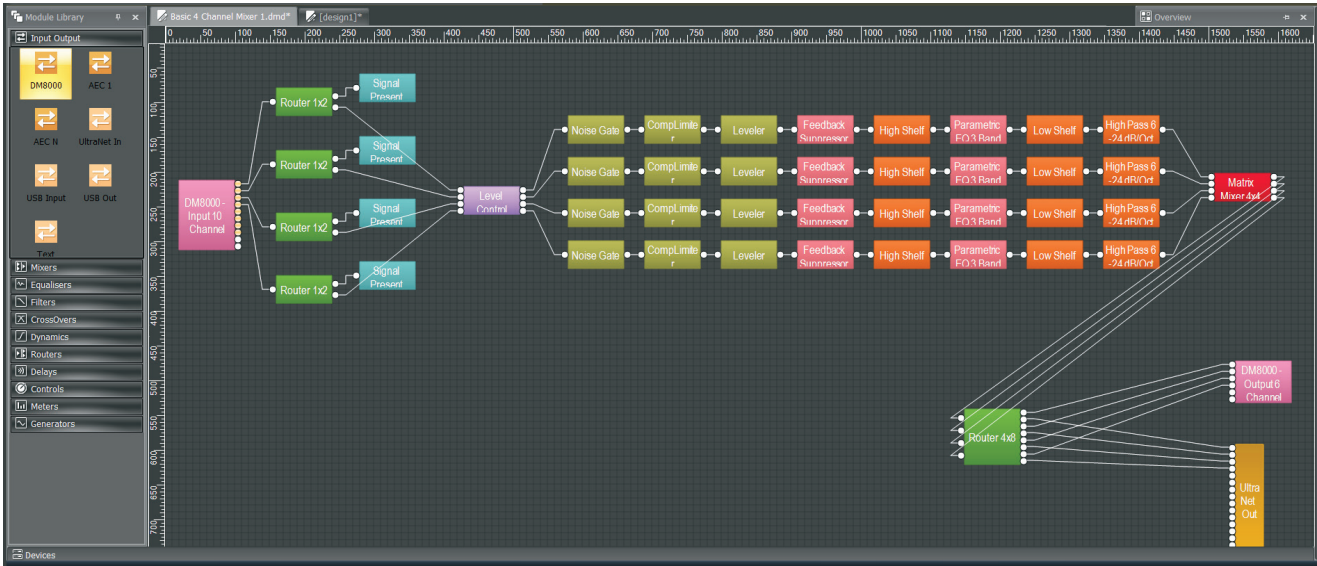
Module Library
Input Output
DM8000
AEC 1
AEC N
UltraNet In
USB Input
USB Out
Text
Mixers
Equalisers
Filters
CrossOvers
Dynamics
Routers
Delays
Controls
Meters
Generators
Devices

Basic 4 Channel Mixer 1.dmd*
[design1]*
Overview

0 50 100 150 200 250 300 350 400 450 500 550 600 650 700 750 800 850 900 950 1000 1050 1100 1150 1200 1250 1300 1350 1400 1450 1500 1550 1600

50 100 150 200 250 300 350 400 450 500 550 600 650 700

DM8000 - Input 10 Channel
Router 1x2
Router 1x2
Router 1x2
Router 1x2
Signal Present
Signal Present
Signal Present
Signal Present
Level Control
Noise Gate
Noise Gate
Noise Gate
Noise Gate
CompLimiter
CompLimiter
CompLimiter
CompLimiter
Leveler
Leveler
Leveler
Leveler
Feedback Suppressor
Feedback Suppressor
Feedback Suppressor
Feedback Suppressor
High Shelf
High Shelf
High Shelf
High Shelf
Parametric EQ 3 Band
Parametric EQ 3 Band
Parametric EQ 3 Band
Parametric EQ 3 Band
Low Shelf
Low Shelf
Low Shelf
Low Shelf
High Pass 6 -24 dB/Oct
High Pass 6 -24 dB/Oct
High Pass 6 -24 dB/Oct
High Pass 6 -24 dB/Oct
Matrix Mixer 4x4
Router 4x8
DM8000 - Output 6 Channel
Ultra Net Out